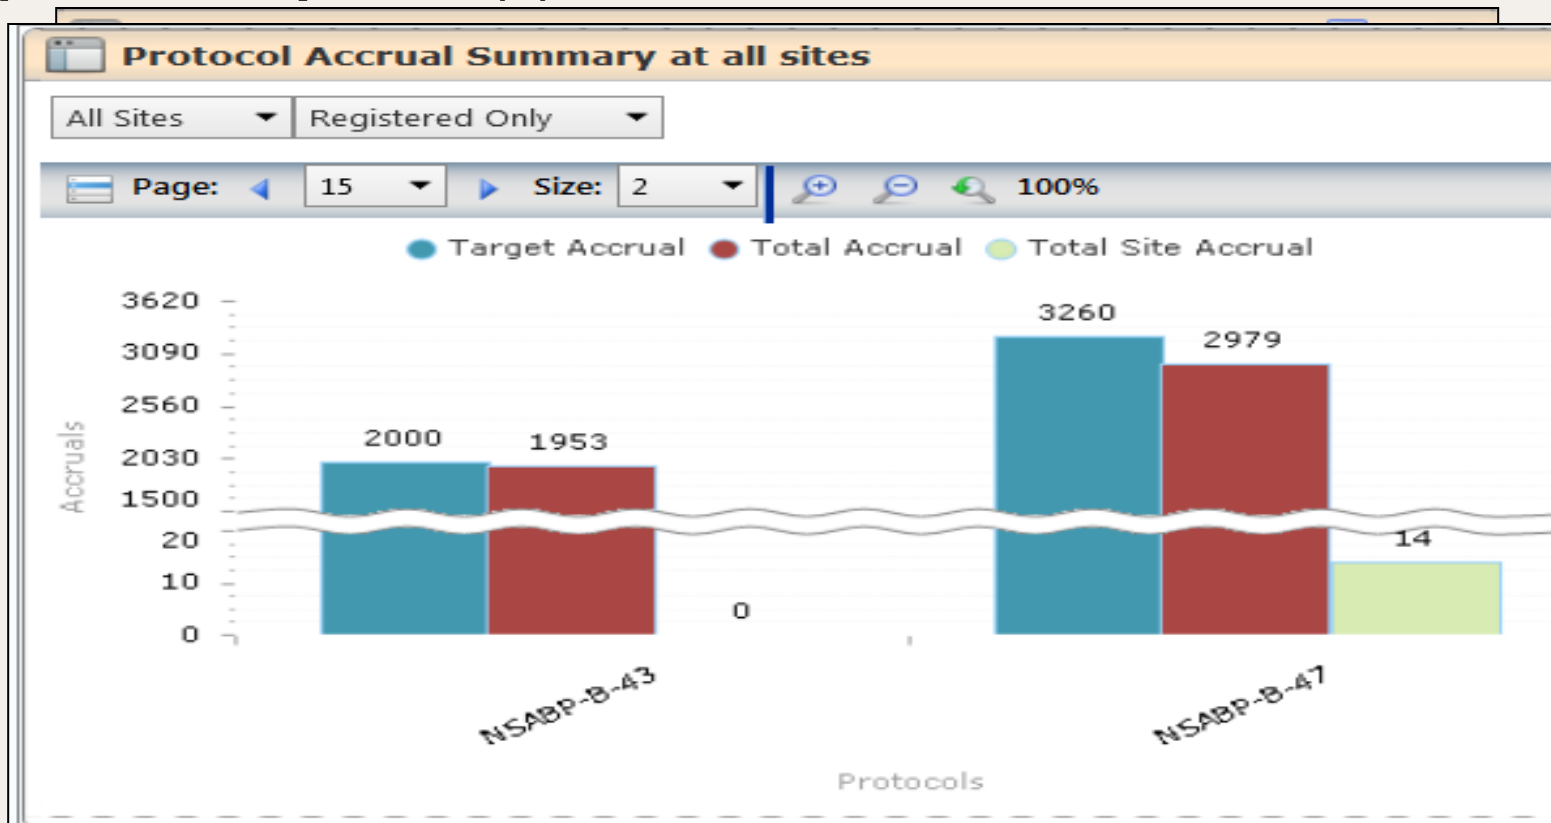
Protocol Accrual Summary at all sites

All Sites
Registered Only

Page: 15 Size: 2 100%

Target Accrual Total Accrual Total Site Accrual

Accruals

3620
3090
2560
2030
1500
20
10
0

2000
1953
0
3260
2979
14

NSABP-B-43
NSABP-B-47

Protocols